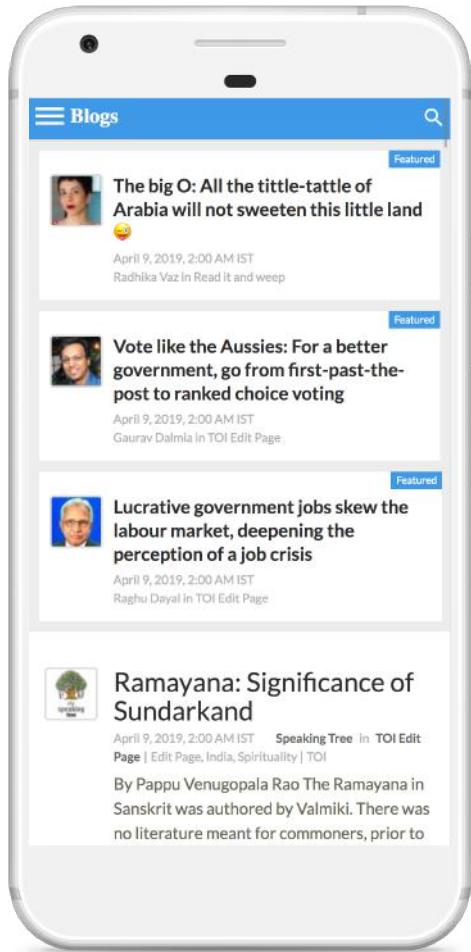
Blogs

Featured

The big O: All the tittle-tattle of Arabia will not sweeten this little land 😜

April 9, 2019, 2:00 AM IST
Radhika Vaz in Read it and weep

Featured

Vote like the Aussies: For a better government, go from first-past-the-post to ranked choice voting

April 9, 2019, 2:00 AM IST
Gaurav Dalmia in TOI Edit Page

Featured

Lucrative government jobs skew the labour market, deepening the perception of a job crisis

April 9, 2019, 2:00 AM IST
Raghu Dayal in TOI Edit Page

Ramayana: Significance of Sundarkand

April 9, 2019, 2:00 AM IST Speaking Tree in TOI Edit Page | Edit Page, India, Spirituality | TOI

By Pappu Venugopala Rao The Ramayana in Sanskrit was authored by Valmiki. There was no literature meant for commoners, prior to